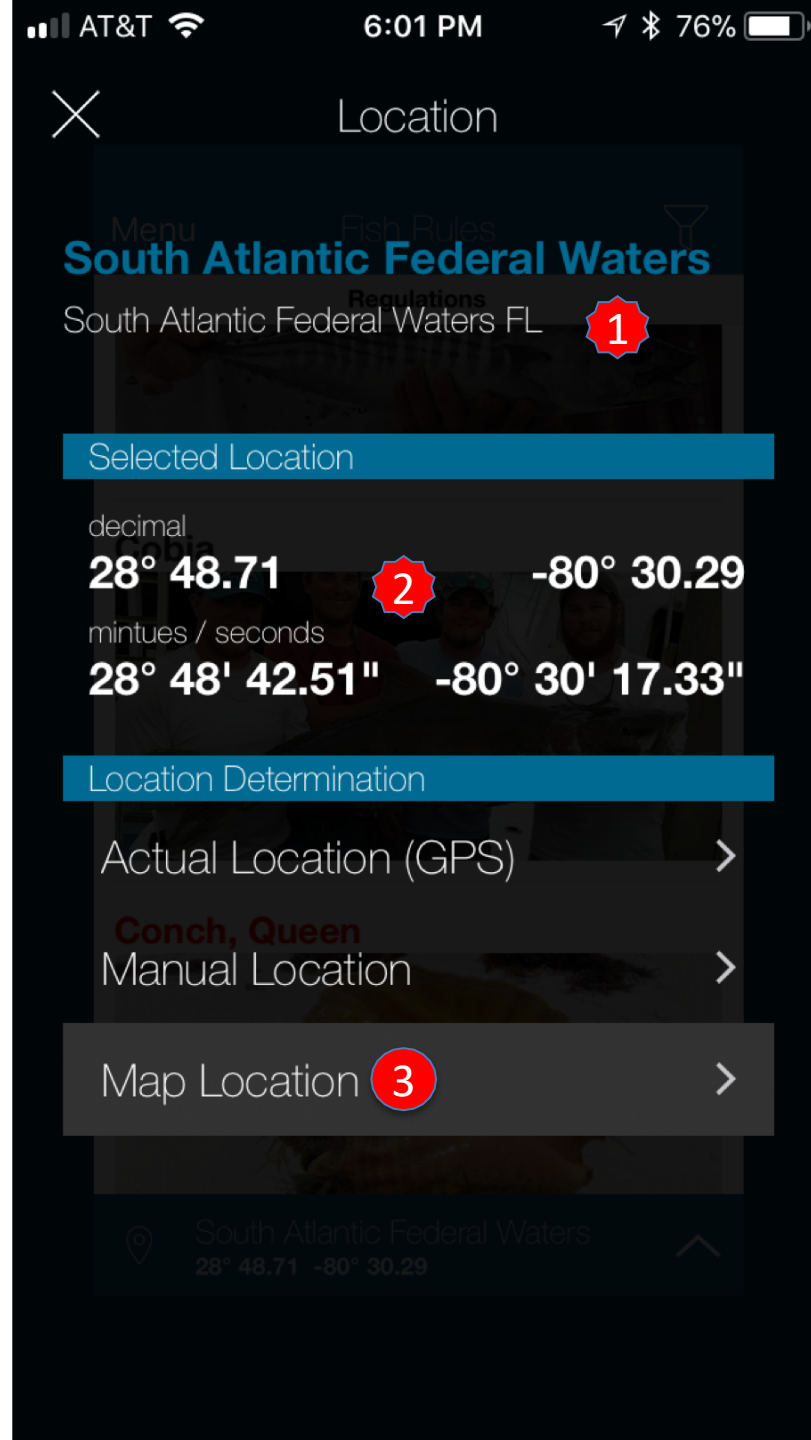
AT&T 6:01 PM 76%

Location

Menu Fish Rules

South Atlantic Federal Waters

Regulations

South Atlantic Federal Waters FL

1

Selected Location

decimal

28° 48.71

2

-80° 30.29

mintues / seconds

28° 48' 42.51"

-80° 30' 17.33"

Location Determination

Actual Location (GPS)

Conch, Queen

Manual Location

Map Location

3

South Atlantic Federal Waters

28° 48.71 -80° 30.29